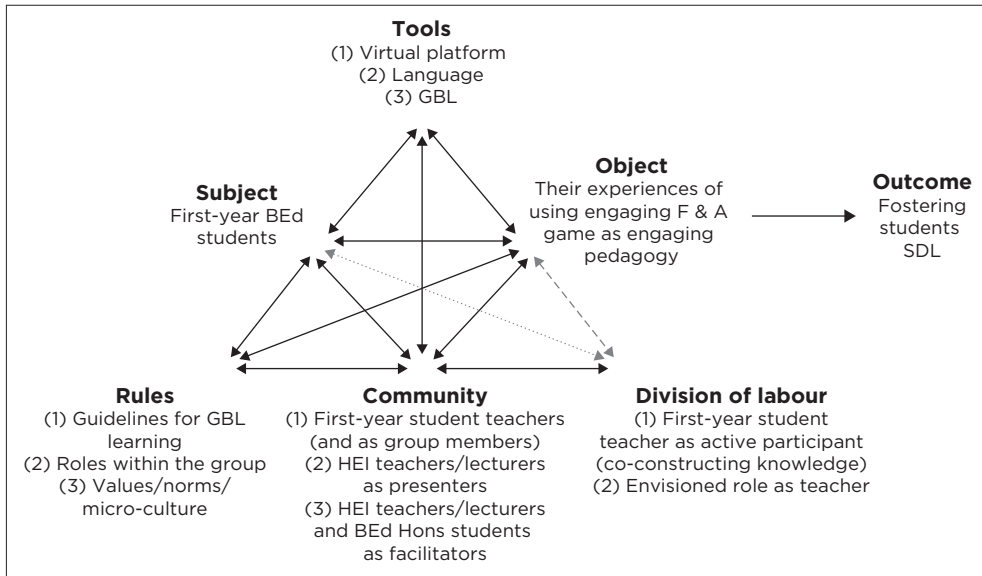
**Tools**
(1) Virtual platform
(2) Language
(3) GBL

**Subject**
First-year BEd students

**Object**
Their experiences of using engaging F & A game as engaging pedagogy

**Outcome**
Fostering students SDL

**Rules**
(1) Guidelines for GBL learning
(2) Roles within the group
(3) Values/norms/ micro-culture

**Community**
(1) First-year student teachers (and as group members)
(2) HEI teachers/lecturers as presenters
(3) HEI teachers/lecturers and BEd Hons students as facilitators

**Division of labour**
(1) First-year student teacher as active participant (co-constructing knowledge)
(2) Envisioned role as teacher